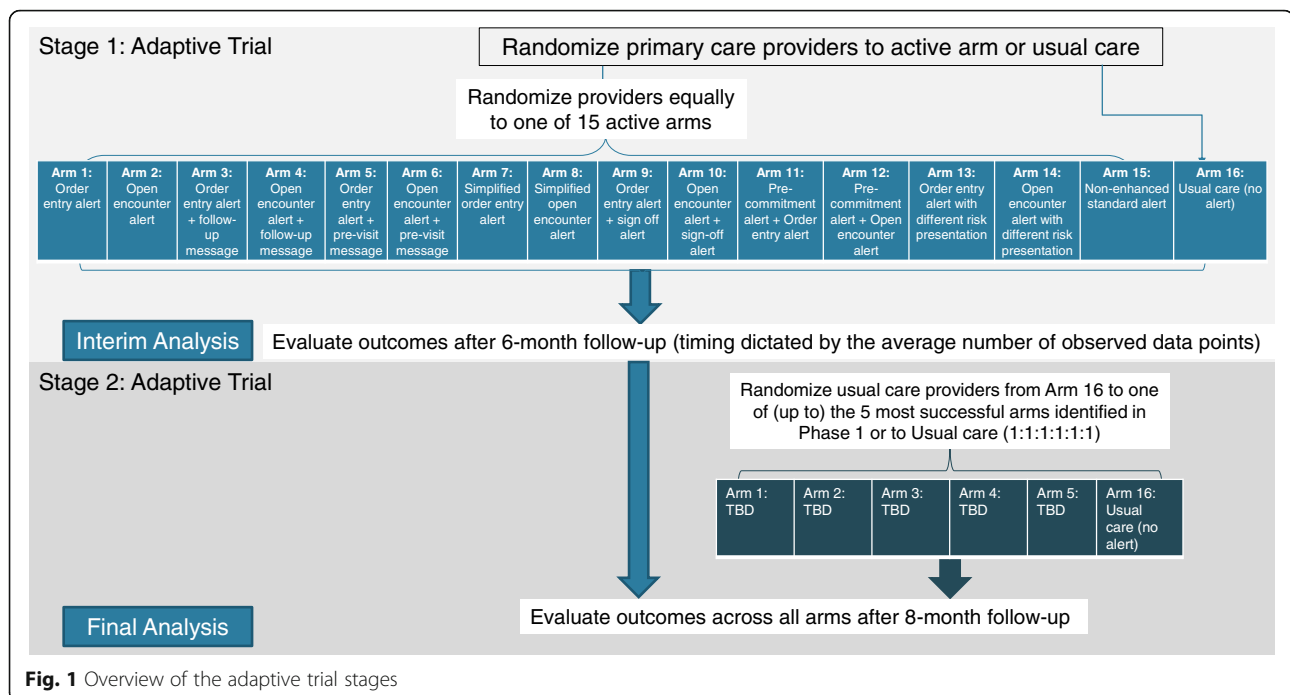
Stage 1: Adaptive Trial

Randomize primary care providers to active arm or usual care

Randomize providers equally to one of 15 active arms

| Arm 1: Order entry alert | Arm 2: Open encounter alert | Arm 3: Order entry alert + follow-up message | Arm 4: Open encounter alert + follow-up message | Arm 5: Order entry alert + pre-visit message | Arm 6: Open encounter alert + pre-visit message | Arm 7: Simplified order entry alert | Arm 8: Simplified open encounter alert | Arm 9: Order entry alert + sign off alert | Arm 10: Open encounter alert + sign-off alert | Arm 11: Pre-commitment alert + Order entry alert | Arm 12: Pre-commitment alert + Open encounter alert | Arm 13: Order entry alert with different risk presentation | Arm 14: Open encounter alert with different risk presentation | Arm 15: Non-enhanced standard alert | Arm 16: Usual care (no alert) |
|---|---|---|---|---|---|---|---|---|---|---|---|---|---|---|---|

Interim Analysis

Evaluate outcomes after 6-month follow-up (timing dictated by the average number of observed data points)

Stage 2: Adaptive Trial

Randomize usual care providers from Arm 16 to one of (up to) the 5 most successful arms identified in Phase 1 or to Usual care (1:1:1:1:1:1)

| Arm 1: TBD | Arm 2: TBD | Arm 3: TBD | Arm 4: TBD | Arm 5: TBD | Arm 16: Usual care (no alert) |
|---|---|---|---|---|---|

Final Analysis

Evaluate outcomes across all arms after 8-month follow-up

Fig. 1 Overview of the adaptive trial stages